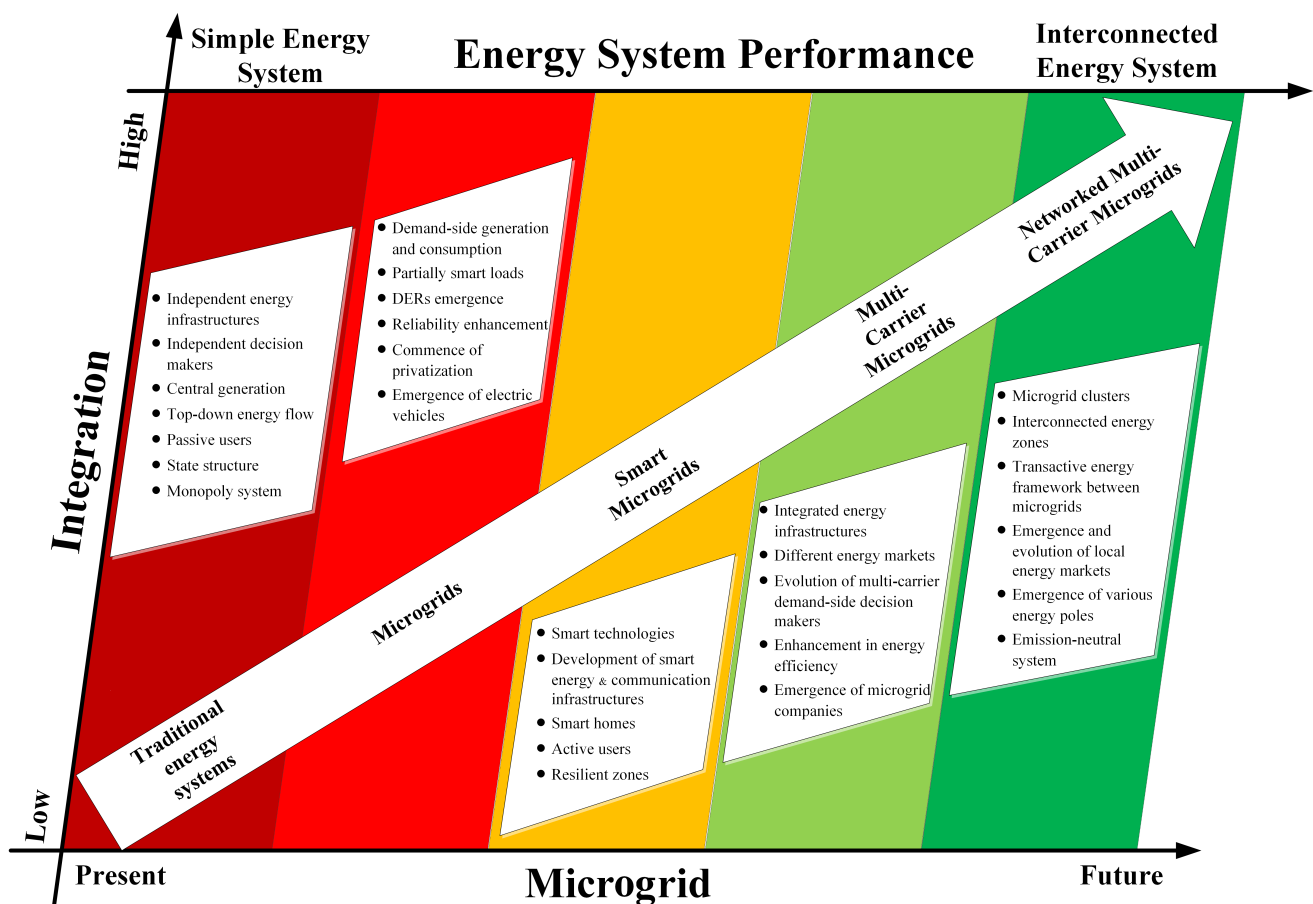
Simple Energy System

Energy System Performance

Interconnected Energy System

High

Integration

Low

- Independent energy infrastructures
- Independent decision makers
- Central generation
- Top-down energy flow
- Passive users
- State structure
- Monopoly system

- Demand-side generation and consumption
- Partially smart loads
- DERs emergence
- Reliability enhancement
- Commence of privatization
- Emergence of electric vehicles

Networked Multi-Carrier Microgrids

Multi-Carrier Microgrids

Smart Microgrids

Microgrids

Traditional energy systems

- Microgrid clusters
- Interconnected energy zones
- Transactive energy framework between microgrids
- Emergence and evolution of local energy markets
- Emergence of various energy poles
- Emission-neutral system

- Integrated energy infrastructures
- Different energy markets
- Evolution of multi-carrier demand-side decision makers
- Enhancement in energy efficiency
- Emergence of microgrid companies

- Smart technologies
- Development of smart energy & communication infrastructures
- Smart homes
- Active users
- Resilient zones

Present

Microgrid

Future